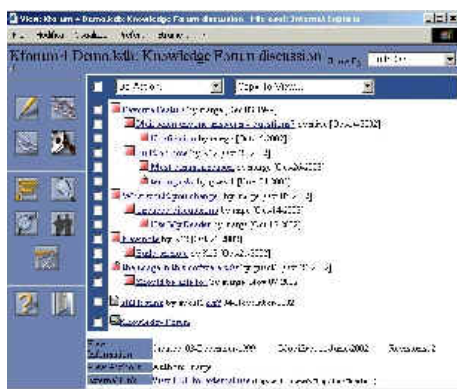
View: Eforum - Demokids Knowledge Forum discussion - Microsoft Internet Explorer

Eforum-1 Demokids Knowledge Forum discussion

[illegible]

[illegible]

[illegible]

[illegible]

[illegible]

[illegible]

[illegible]

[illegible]

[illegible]

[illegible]

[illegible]

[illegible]

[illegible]

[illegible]

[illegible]

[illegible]

Knowledge Forum

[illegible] Created: 03-December-1999 Modified: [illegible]-June-2002 Revisions: 2

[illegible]

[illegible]